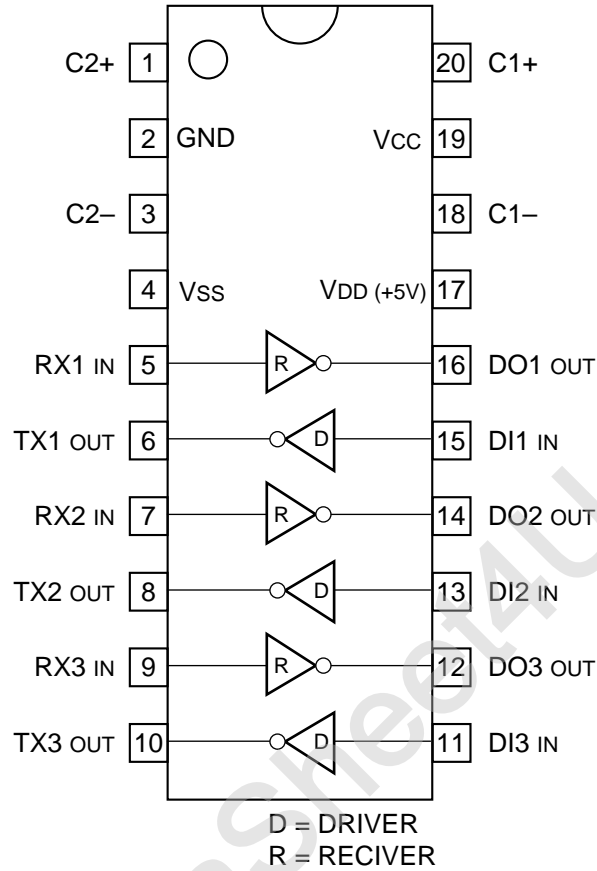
C2+ 1
2 GND
C2– 3
4 VSS
RX1 IN 5
TX1 OUT 6
RX2 IN 7
TX2 OUT 8
RX3 IN 9
TX3 OUT 10

20 C1+
VCC 19
18 C1–
VDD (+5V) 17
16 DO1 OUT
15 DI1 IN
14 DO2 OUT
13 DI2 IN
12 DO3 OUT
11 DI3 IN

R
D
R
D
R
D

D = DRIVER
R = RECIVER

DataSheet4U